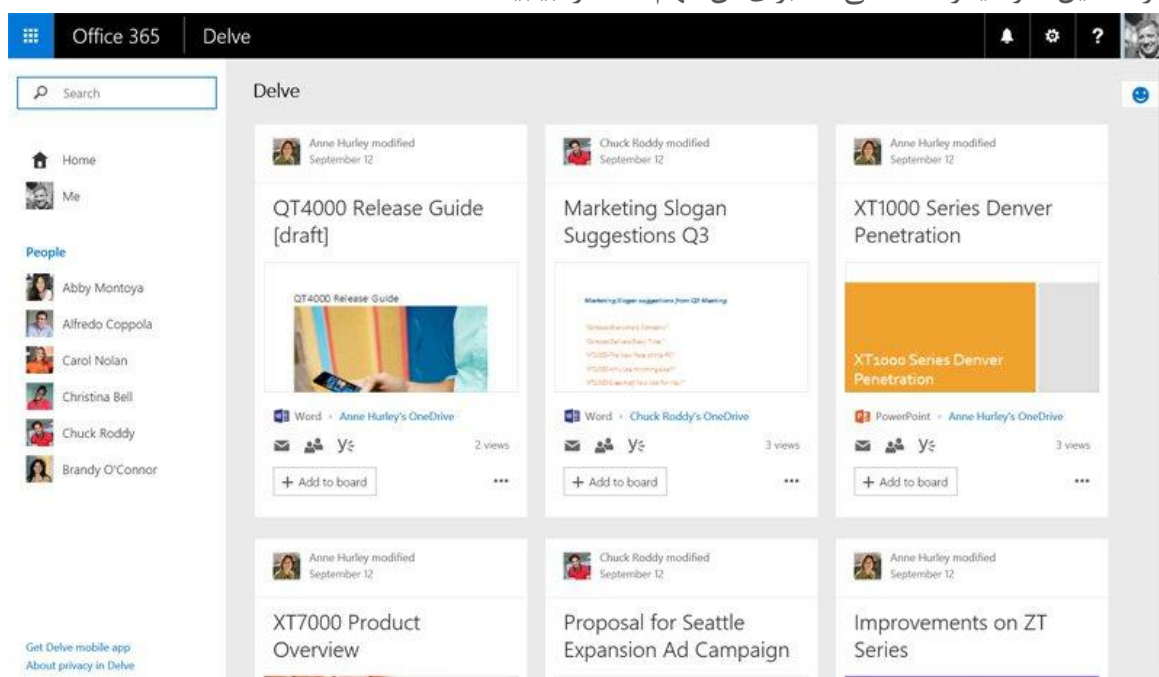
Office 365 Delve

Search

Home
Me

People
Abby Montoya
Alfredo Coppola
Carol Nolan
Christina Bell
Chuck Roddy
Brandy O'Connor

Get Delve mobile app
About privacy in Delve

Delve

Anne Hurley modified
September 12

QT4000 Release Guide [draft]

QT4000 Release Guide

Word · Anne Hurley's OneDrive

2 views

+ Add to board

...

Chuck Roddy modified
September 12

Marketing Slogan Suggestions Q3

Marketing Slogan suggestions from Q3 Meeting

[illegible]

Word · Chuck Roddy's OneDrive

3 views

+ Add to board

...

Anne Hurley modified
September 12

XT1000 Series Denver Penetration

XT1000 Series Denver Penetration

PowerPoint · Anne Hurley's OneDrive

3 views

+ Add to board

...

Anne Hurley modified
September 12

XT7000 Product Overview

Chuck Roddy modified
September 12

Proposal for Seattle Expansion Ad Campaign

Anne Hurley modified
September 12

Improvements on ZT Series